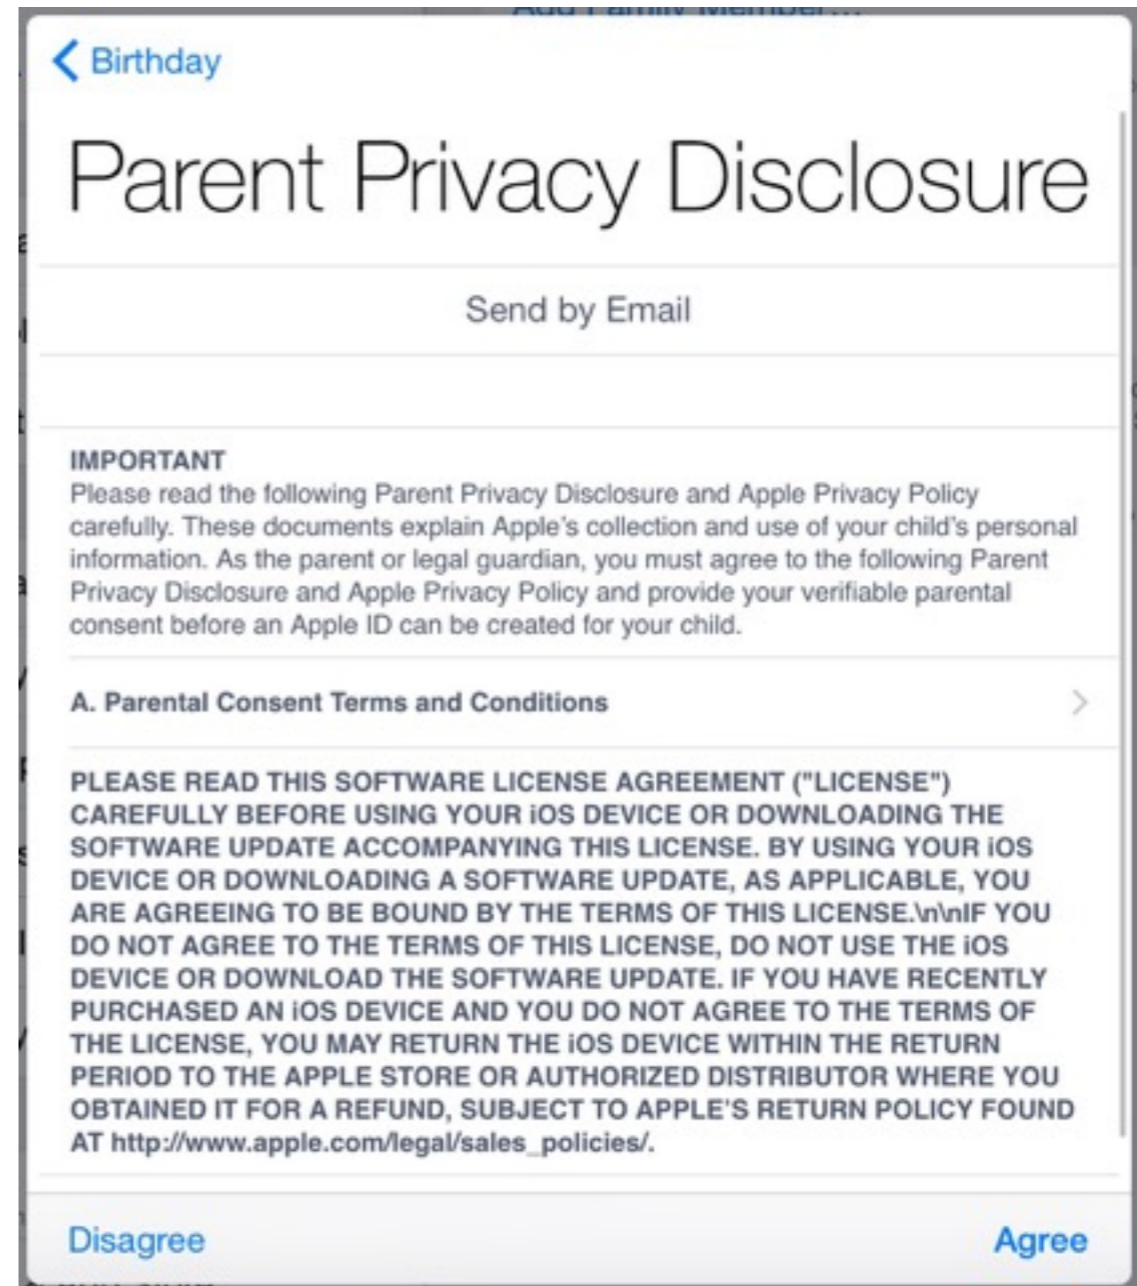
Add Family Member...

Birthday

Parent Privacy Disclosure

Send by Email

IMPORTANT
Please read the following Parent Privacy Disclosure and Apple Privacy Policy carefully. These documents explain Apple's collection and use of your child's personal information. As the parent or legal guardian, you must agree to the following Parent Privacy Disclosure and Apple Privacy Policy and provide your verifiable parental consent before an Apple ID can be created for your child.

A. Parental Consent Terms and Conditions

PLEASE READ THIS SOFTWARE LICENSE AGREEMENT ("LICENSE") CAREFULLY BEFORE USING YOUR iOS DEVICE OR DOWNLOADING THE SOFTWARE UPDATE ACCOMPANYING THIS LICENSE. BY USING YOUR iOS DEVICE OR DOWNLOADING A SOFTWARE UPDATE, AS APPLICABLE, YOU ARE AGREEING TO BE BOUND BY THE TERMS OF THIS LICENSE.\n\nIF YOU DO NOT AGREE TO THE TERMS OF THIS LICENSE, DO NOT USE THE iOS DEVICE OR DOWNLOAD THE SOFTWARE UPDATE. IF YOU HAVE RECENTLY PURCHASED AN iOS DEVICE AND YOU DO NOT AGREE TO THE TERMS OF THE LICENSE, YOU MAY RETURN THE iOS DEVICE WITHIN THE RETURN PERIOD TO THE APPLE STORE OR AUTHORIZED DISTRIBUTOR WHERE YOU OBTAINED IT FOR A REFUND, SUBJECT TO APPLE'S RETURN POLICY FOUND AT http://www.apple.com/legal/sales_policies/.

Disagree

Agree